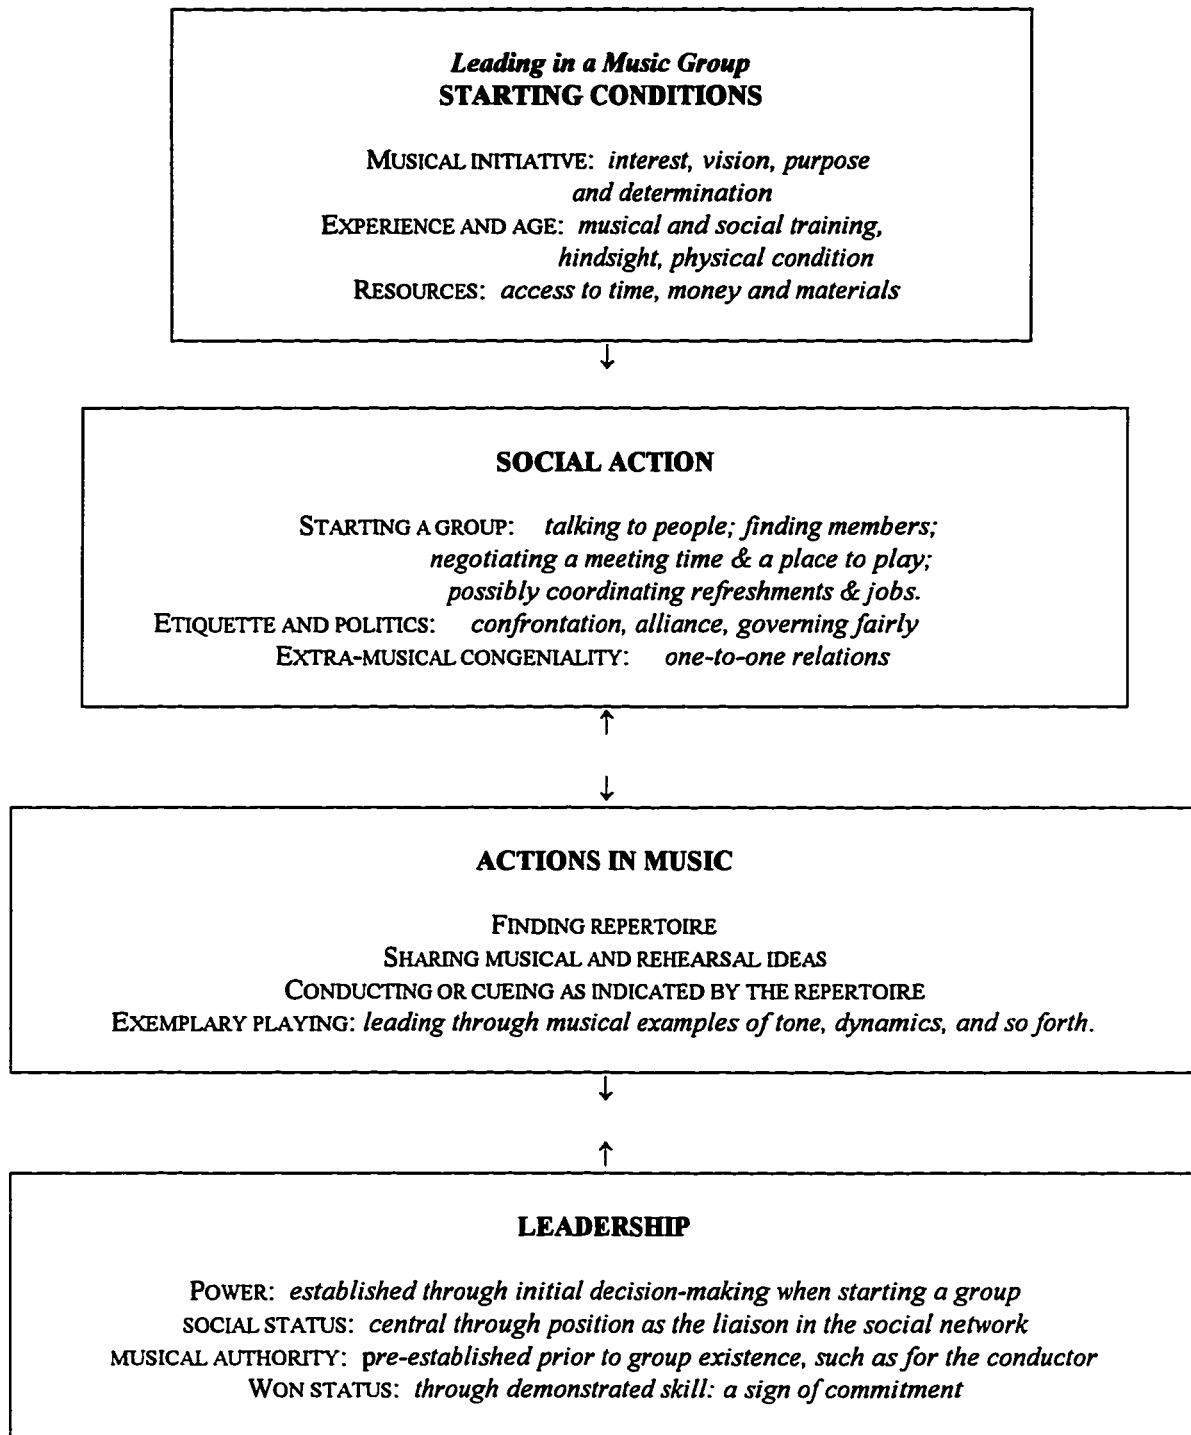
*Leading in a Music Group*
**STARTING CONDITIONS**

MUSICAL INITIATIVE: *interest, vision, purpose and determination*
EXPERIENCE AND AGE: *musical and social training, hindsight, physical condition*
RESOURCES: *access to time, money and materials*

↓

**SOCIAL ACTION**

STARTING A GROUP: *talking to people; finding members; negotiating a meeting time & a place to play; possibly coordinating refreshments & jobs.*
ETIQUETTE AND POLITICS: *confrontation, alliance, governing fairly*
EXTRA-MUSICAL CONGENIALITY: *one-to-one relations*

↑

↓

**ACTIONS IN MUSIC**

FINDING REPERTOIRE
SHARING MUSICAL AND REHEARSAL IDEAS
CONDUCTING OR CUEING AS INDICATED BY THE REPERTOIRE
EXEMPLARY PLAYING: *leading through musical examples of tone, dynamics, and so forth.*

↓

↑

**LEADERSHIP**

POWER: *established through initial decision-making when starting a group*
SOCIAL STATUS: *central through position as the liaison in the social network*
MUSICAL AUTHORITY: *pre-established prior to group existence, such as for the conductor*
WON STATUS: *through demonstrated skill: a sign of commitment*